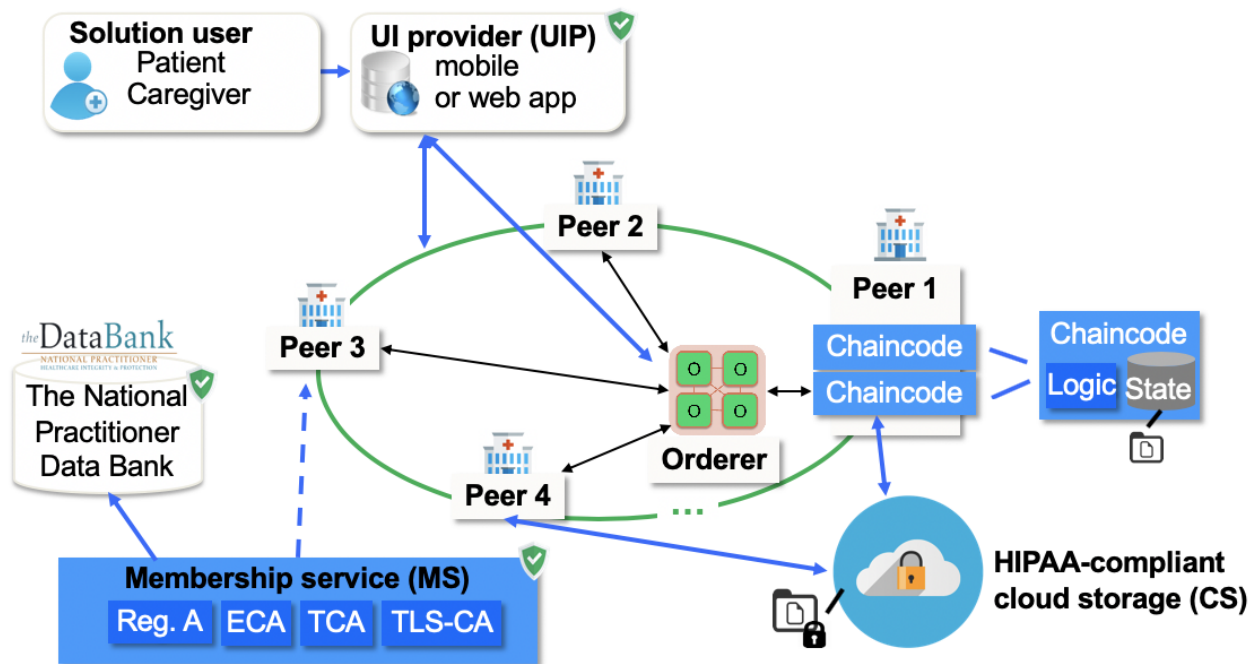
Solution user
Patient
Caregiver

UI provider (UIP)
mobile
or web app

Peer 2

Peer 1

Peer 3

Chaincode

Chaincode

Chaincode
Logic
State

the DataBank
NATIONAL PRACTITIONER
HEALTHCARE INTEGRITY & PROTECTION

The National Practitioner Data Bank

O O
O O

Orderer

Peer 4

...

Membership service (MS)
Reg. A
ECA
TCA
TLS-CA

HIPAA-compliant cloud storage (CS)